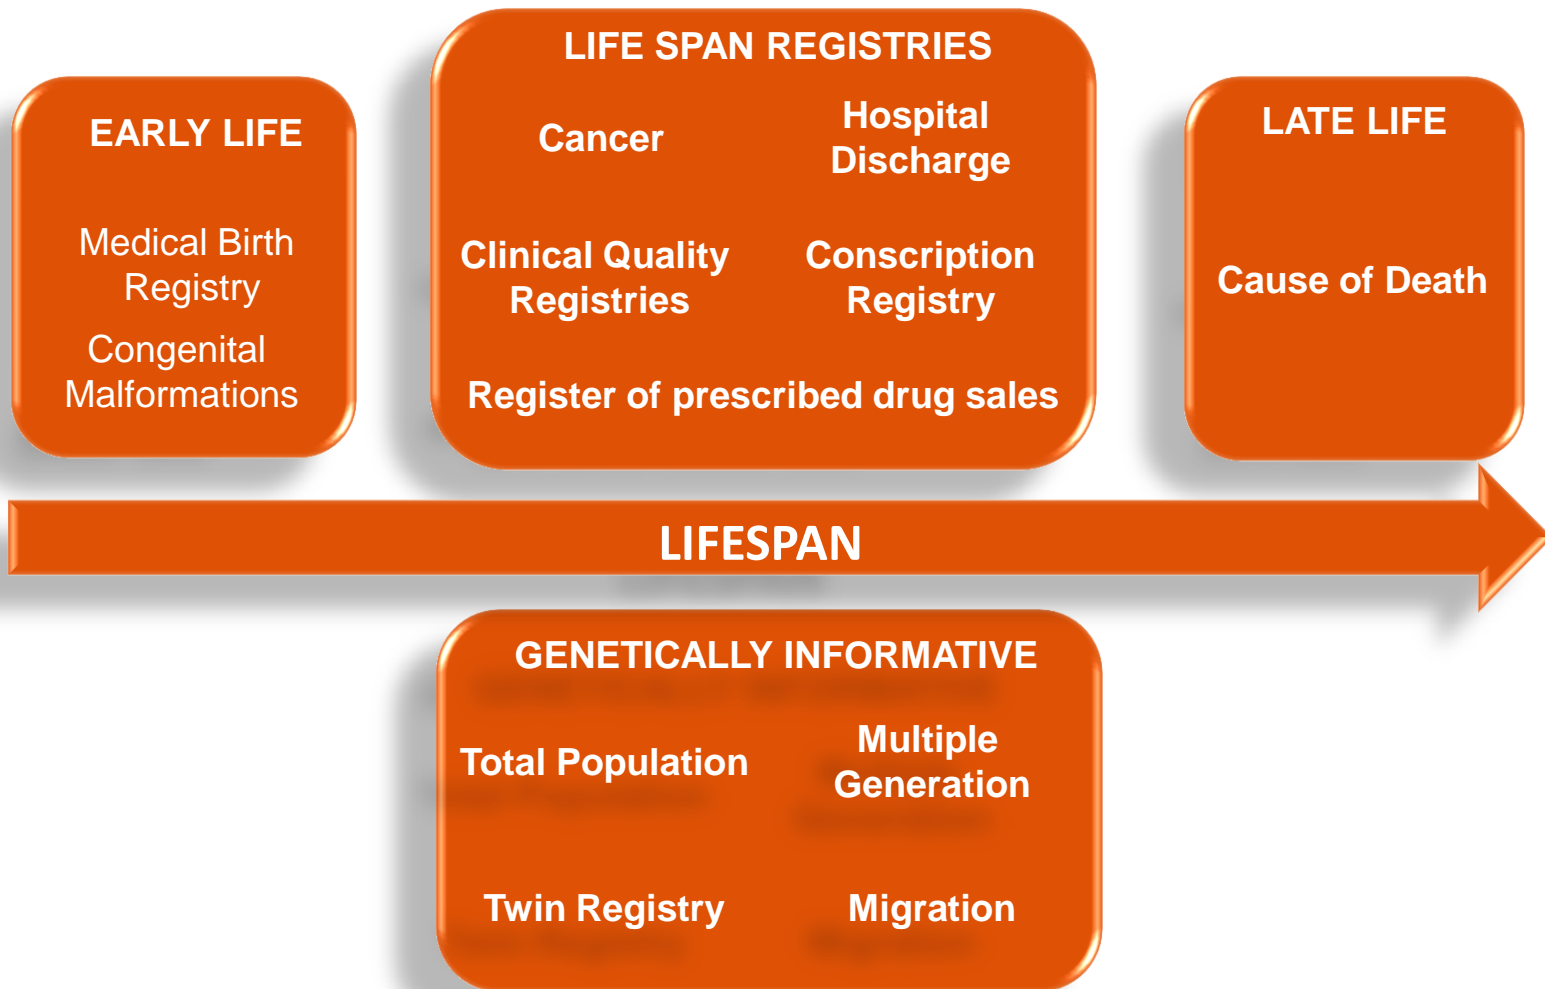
EARLY LIFE

Medical Birth Registry

Congenital Malformations

LIFE SPAN REGISTRIES

Cancer

Hospital Discharge

Clinical Quality Registries

Conscription Registry

Register of prescribed drug sales

LATE LIFE

Cause of Death

LIFESPAN

GENETICALLY INFORMATIVE

Total Population

Multiple Generation

Twin Registry

Migration